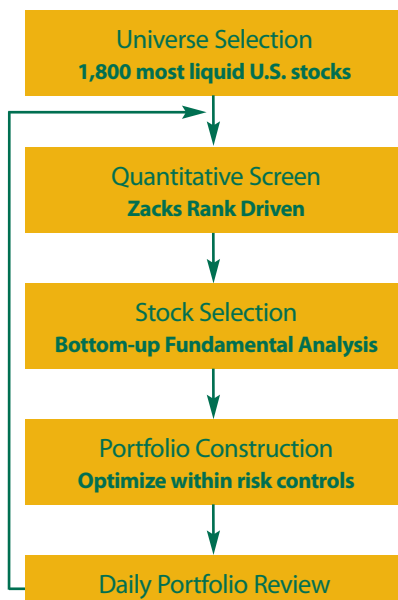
Universe Selection
1,800 most liquid U.S. stocks

Quantitative Screen
Zacks Rank Driven

Stock Selection
Bottom-up Fundamental Analysis

Portfolio Construction
Optimize within risk controls

Daily Portfolio Review